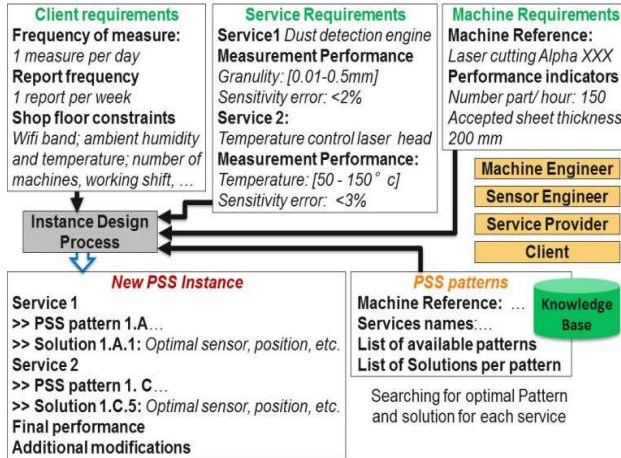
Client requirements
Frequency of measure:
1 measure per day
Report frequency
1 report per week
Shop floor constraints
Wifi band; ambient humidity and temperature; number of machines, working shift, …

Service Requirements
Service1 Dust detection engine
Measurement Performance
Granulity: [0.01-0.5mm]
Sensitivity error: <2%
Service 2:
Temperature control laser head
Measurement Performance:
Temperature: [50 - 150 ° c]
Sensitivity error: <3%

Machine Requirements
Machine Reference:
Laser cutting Alpha XXX
Performance indicators
Number part/ hour: 150
Accepted sheet thickness 200 mm

Machine Engineer
Sensor Engineer
Service Provider
Client

Instance Design Process

New PSS Instance
Service 1
>> PSS pattern 1.A…
>> Solution 1.A.1: Optimal sensor, position, etc.
Service 2
>> PSS pattern 1. C…
>> Solution 1.C.5: Optimal sensor, position, etc.
Final performance
Additional modifications

PSS patterns
Machine Reference: …
Services names:…
List of available patterns
List of Solutions per pattern

Knowledge Base

Searching for optimal Pattern and solution for each service